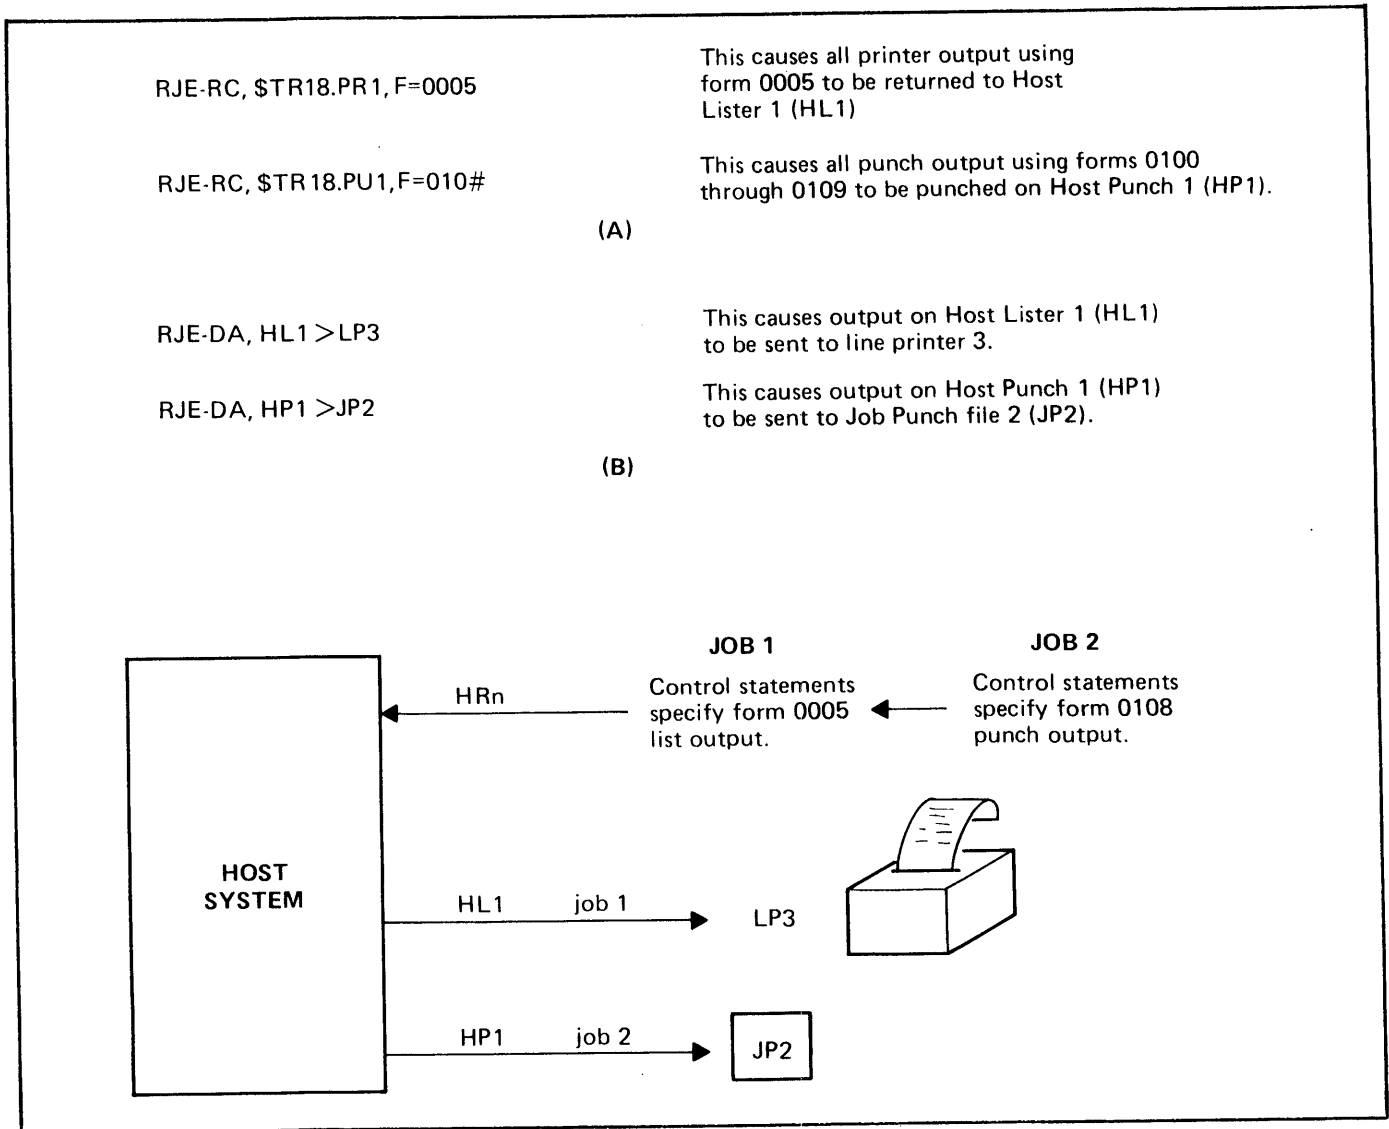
RJE-RC, \$TR18.PR1, F=0005

This causes all printer output using form 0005 to be returned to Host Lister 1 (HL1)

RJE-RC, \$TR18.PU1, F=010#

This causes all punch output using forms 0100 through 0109 to be punched on Host Punch 1 (HP1).

(A)

RJE-DA, HL1 >LP3

This causes output on Host Lister 1 (HL1) to be sent to line printer 3.

RJE-DA, HP1 >JP2

This causes output on Host Punch 1 (HP1) to be sent to Job Punch file 2 (JP2).

(B)

JOB 1

Control statements specify form 0005 list output.

JOB 2

Control statements specify form 0108 punch output.

HRn

HOST SYSTEM

HL1 job 1

LP3

HP1 job 2

JP2